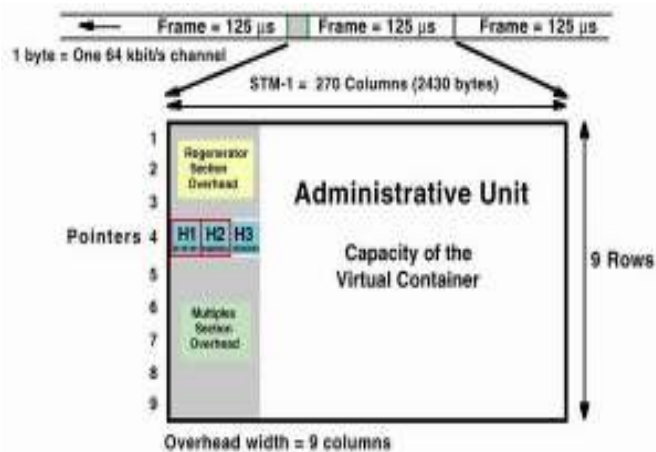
Frame = 125 μs
Frame = 125 μs
Frame = 125 μs
1 byte = One 64 kbit/s channel
STM-1 = 270 Columns (2430 bytes)

1
2
3
Pointers 4
5
6
7
8
9

Regenerator Section Overhead

H1 H2 H3

Multiplex Section Overhead

Administrative Unit

Capacity of the Virtual Container

9 Rows

Overhead width = 9 columns